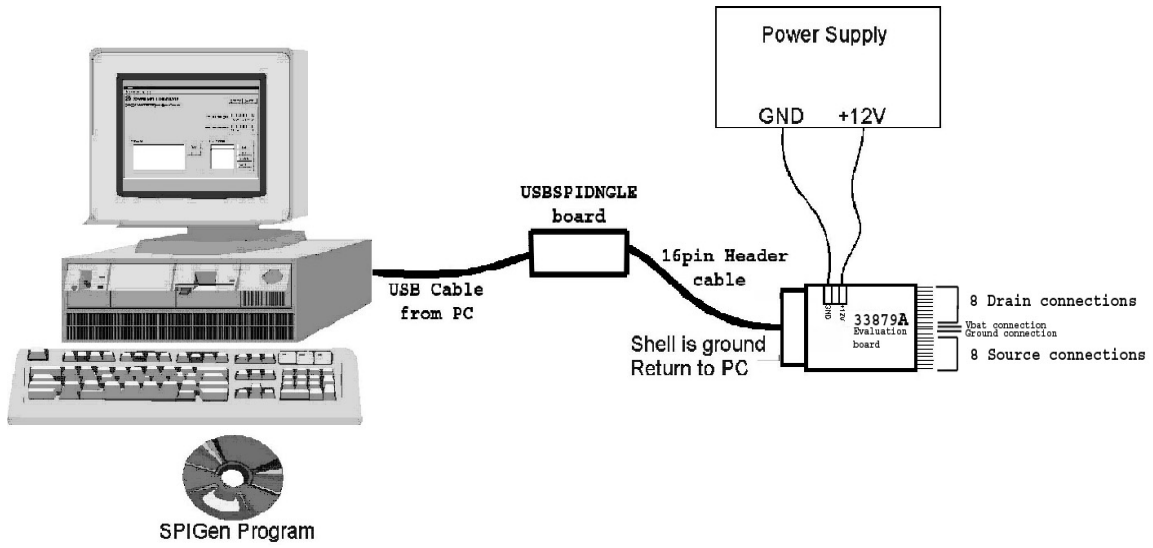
Power Supply

GND +12V

USBSPIDNGLE board

16pin Header cable

USB Cable from PC

GND +12V

33879A Evaluation board

8 Drain connections

Vbat connection
Ground connection

8 Source connections

Shell is ground Return to PC

SPIGen Program